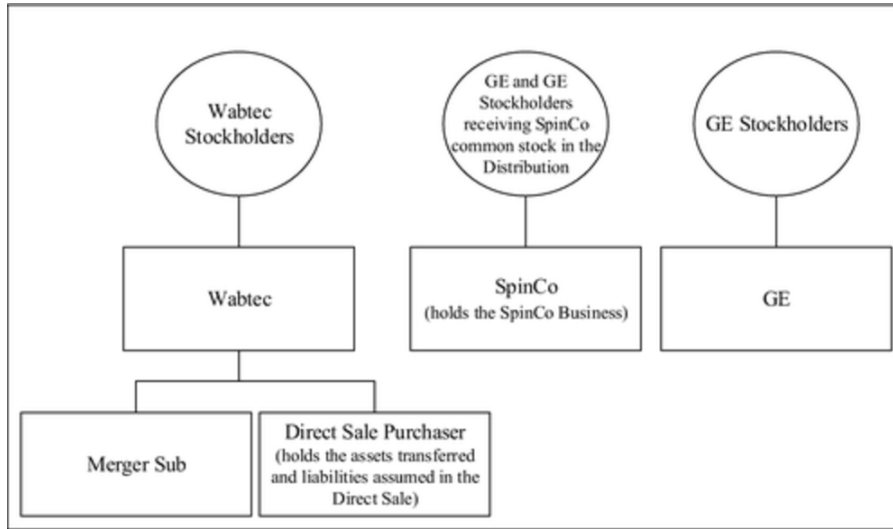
Wabtec Stockholders

GE and GE Stockholders receiving SpinCo common stock in the Distribution

GE Stockholders

Wabtec

SpinCo
(holds the SpinCo Business)

GE

Merger Sub

Direct Sale Purchaser
(holds the assets transferred and liabilities assumed in the Direct Sale)